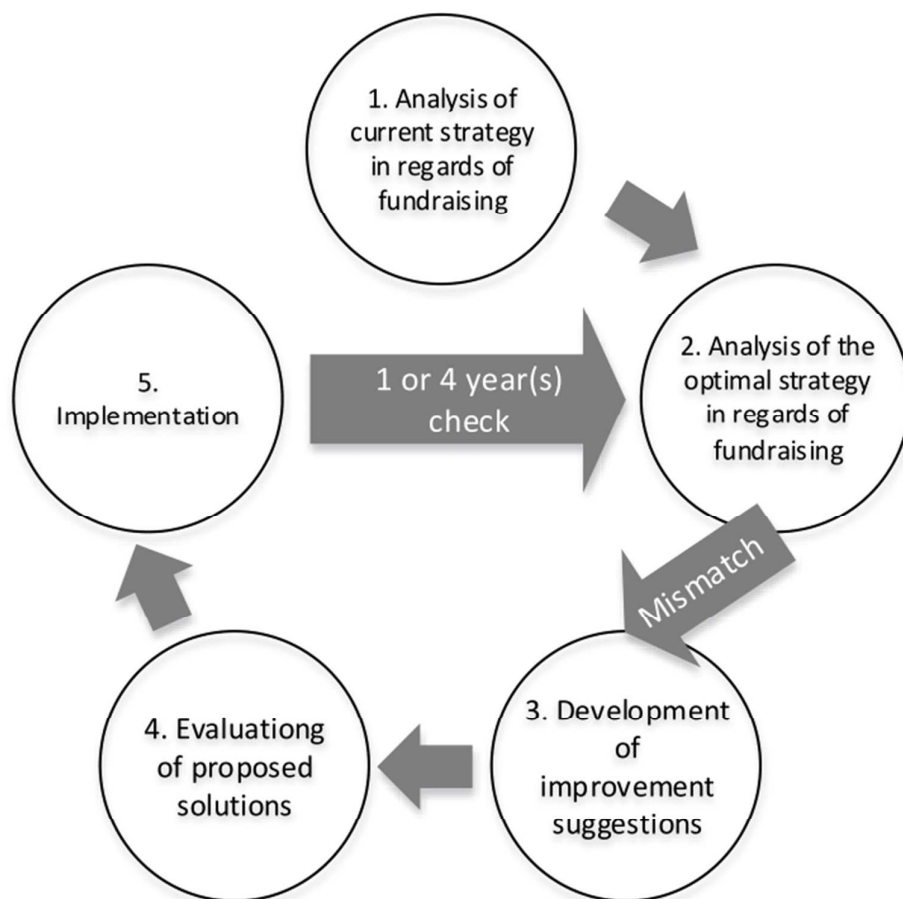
1. Analysis of current strategy in regards of fundraising

2. Analysis of the optimal strategy in regards of fundraising

Mismatch

3. Development of improvement suggestions

4. Evaluationg of proposed solutions

5. Implementation

1 or 4 year(s) check